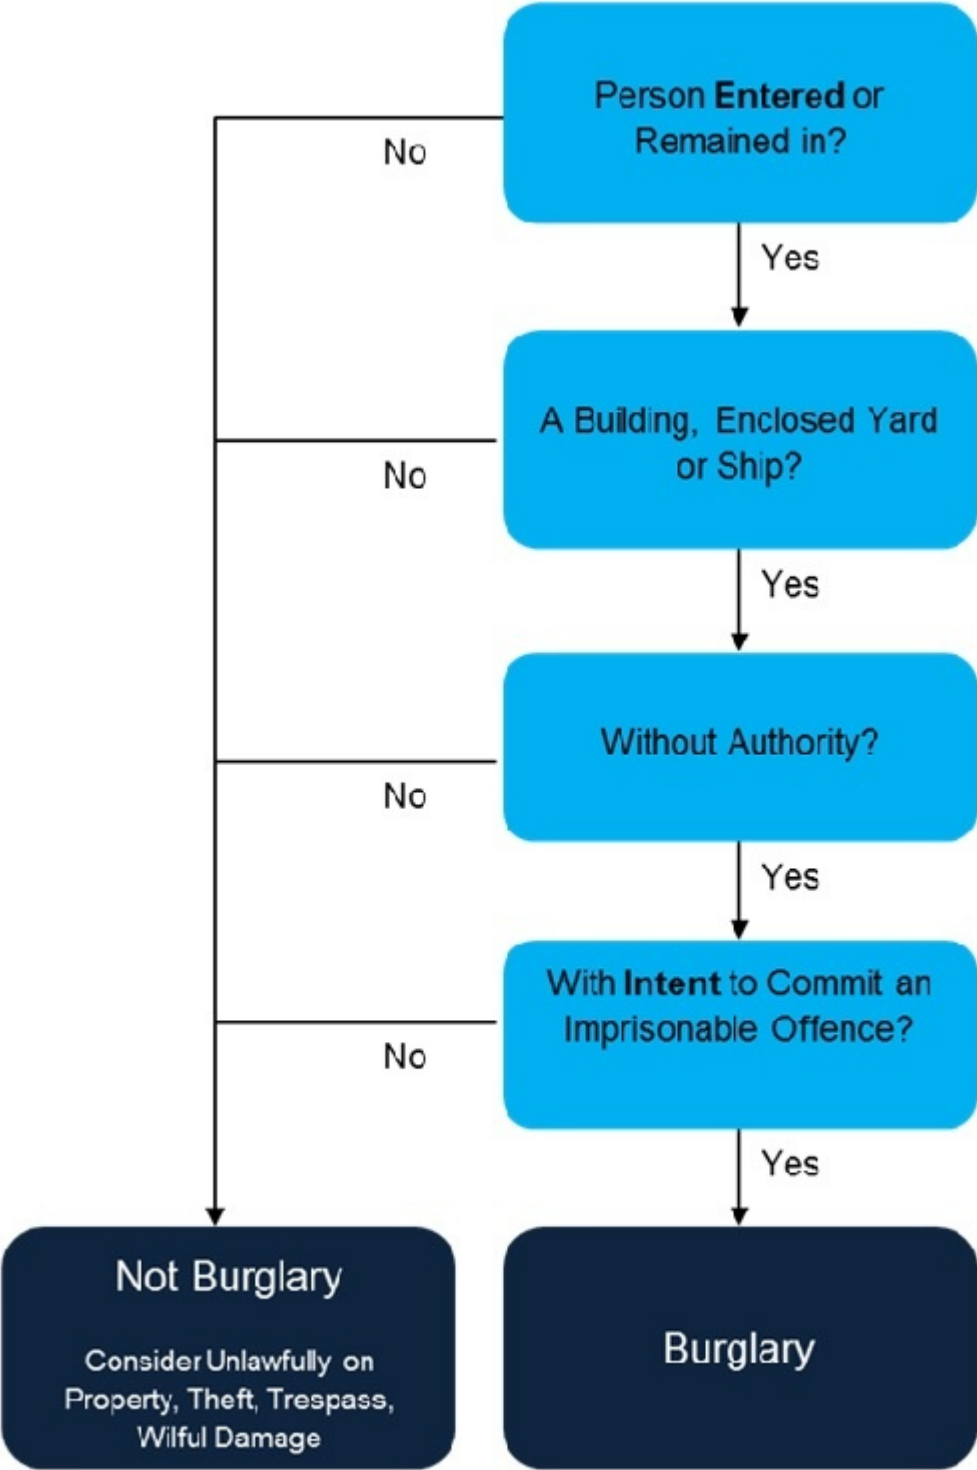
Person Entered or Remained in?

No

Yes

A Building, Enclosed Yard or Ship?

No

Yes

Without Authority?

No

Yes

With Intent to Commit an Imprisonable Offence?

No

Yes

Not Burglary

Consider Unlawfully on Property, Theft, Trespass, Wilful Damage

Burglary